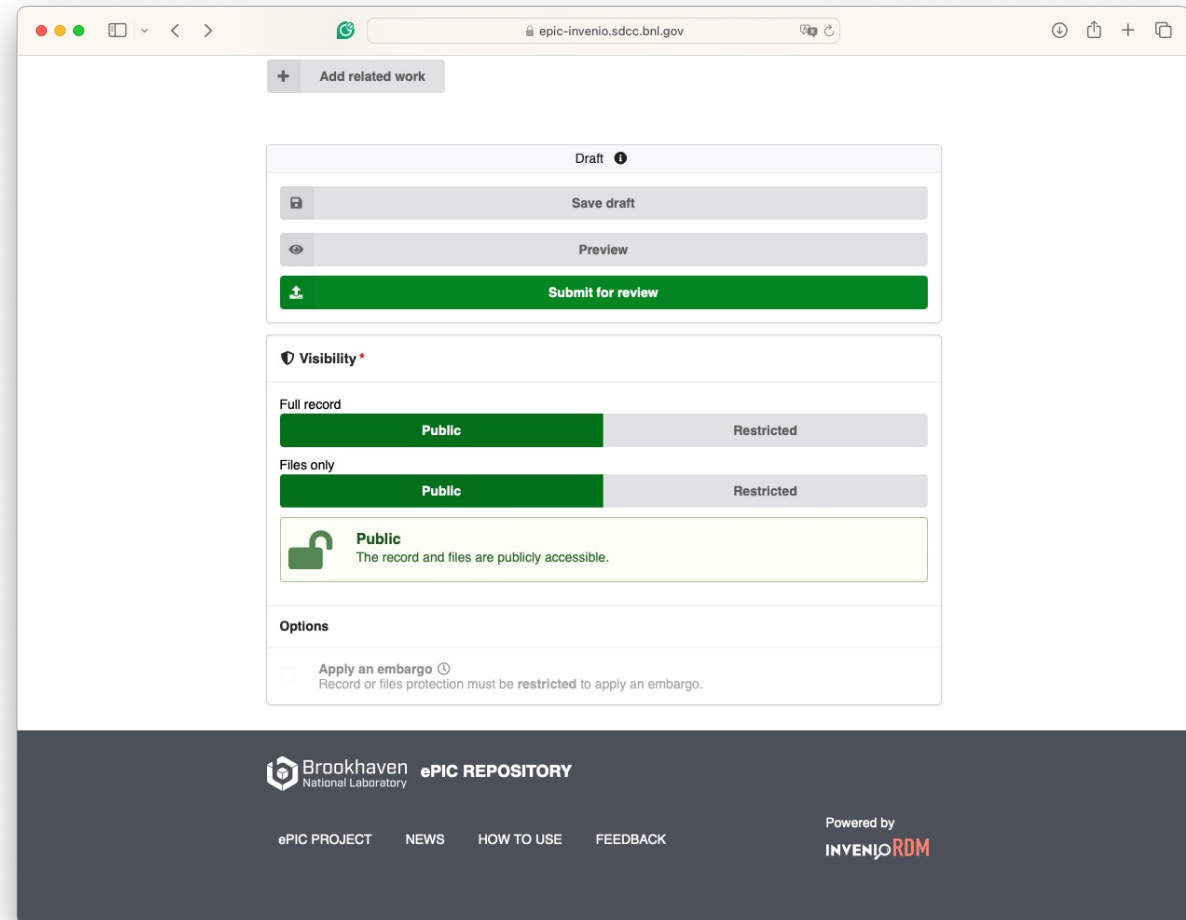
epic-invenio.sdcc.bnl.gov

Add related work

Draft

Save draft

Preview

Submit for review

Visibility *

Full record

Public

Restricted

Files only

Public

Restricted

Public
The record and files are publicly accessible.

Options

Apply an embargo
Record or files protection must be **restricted** to apply an embargo.

Brookhaven National Laboratory ePIC REPOSITORY

ePIC PROJECT NEWS HOW TO USE FEEDBACK

Powered by
INVENIORDM